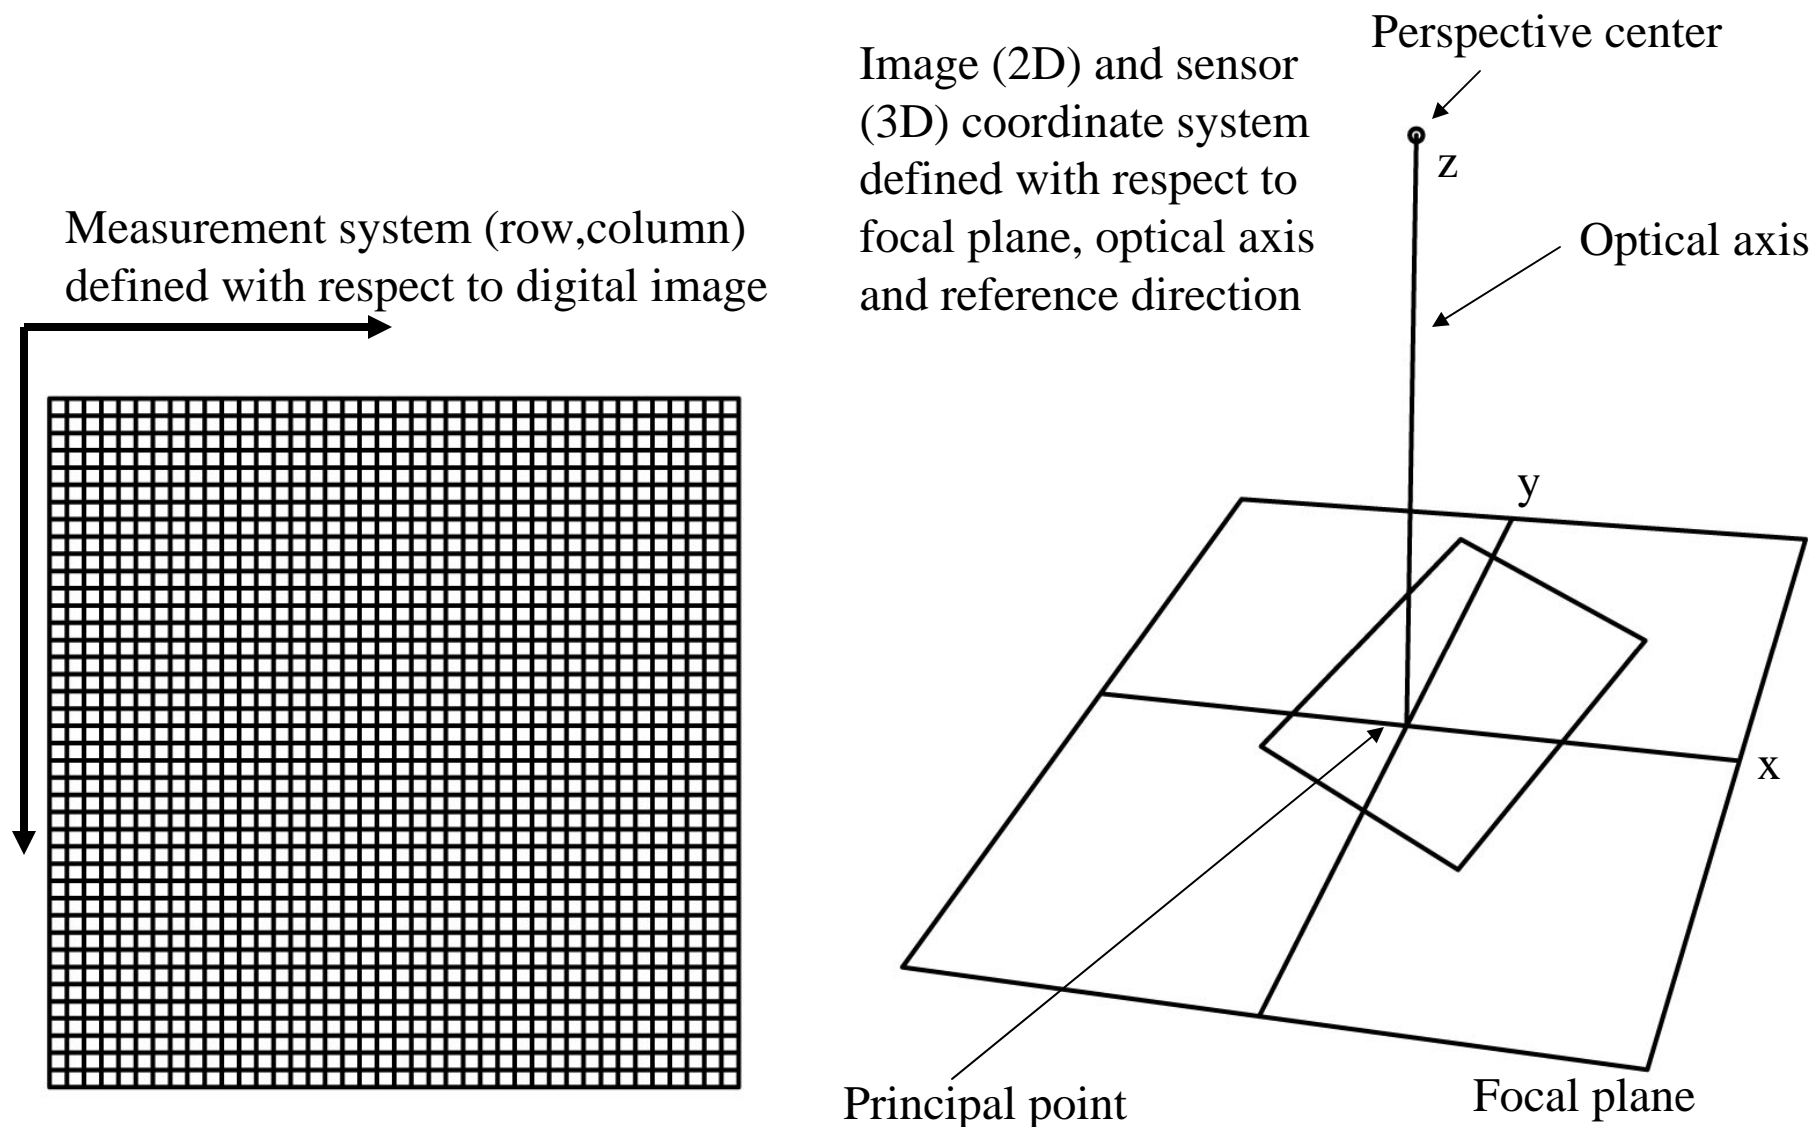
Measurement system (row,column) defined with respect to digital image

Image (2D) and sensor (3D) coordinate system defined with respect to focal plane, optical axis and reference direction

Perspective center

z

Optical axis

y

x

Principal point

Focal plane